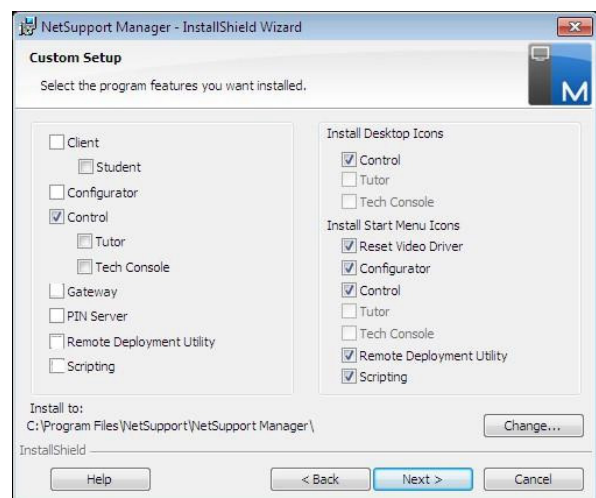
NetSupport Manager - InstallShield Wizard

Custom Setup

Select the program features you want installed.

Client
Student
Configurator
Control
Tutor
Tech Console
Gateway
PIN Server
Remote Deployment Utility
Scripting

Install Desktop Icons
Control
Tutor
Tech Console
Install Start Menu Icons
Reset Video Driver
Configurator
Control
Tutor
Tech Console
Remote Deployment Utility
Scripting

Install to:
C:\Program Files\NetSupport\NetSupport Manager\

Change...

InstallShield

Help
< Back
Next >
Cancel